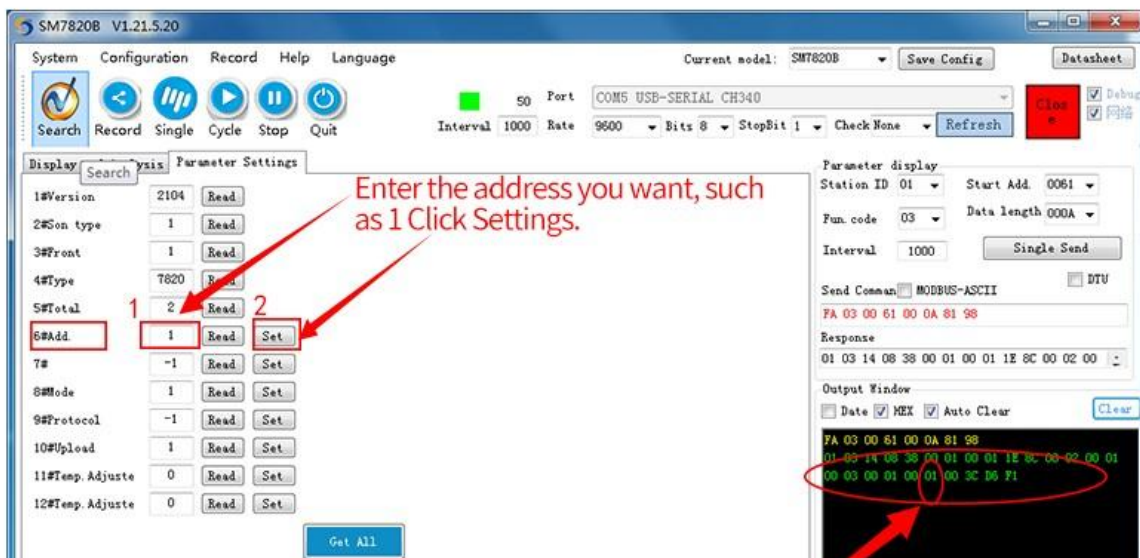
SM7820B V1.21.5.20

System Configuration Record Help Language

Current model: SM7820B Save Config Datasheet

Search Record Single Cycle Stop Quit

50 Port COM5 USB-SERIAL CH340

Interval 1000 Rate 9600 Bits 8 StopBit 1 Check None Refresh

Close

Debug
网络

Display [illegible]ysis Parameter Settings

Search

Enter the address you want, such as 1 Click Settings.

1#Version 2104 Read
2#Son type 1 Read
3#Front 1 Read
4#Type 7820 Read
5#Total 2 Read
6#Add. 1 Read Set
7# -1 Read Set
8#Mode 1 Read Set
9#Protocol -1 Read Set
10#Upload 1 Read Set
11#Temp. Adjuste 0 Read Set
12#Temp. Adjuste 0 Read Set

1 2

Get All

Parameter display
Station ID 01 Start Add. 0061
Fun. code 03 Data length 000A
Interval 1000 Single Send
DTU
Send Comman MODBUS-ASCII
FA 03 00 61 00 0A 81 98
Response
01 03 14 08 38 00 01 00 01 1E 8C 00 02 00
Output Window
Date HEX Auto Clear Clear
FA 03 00 61 00 0A 81 98
01 03 14 08 38 00 01 00 01 1E 8C 00 02 00 01
00 03 00 01 00 01 00 3C D6 F1